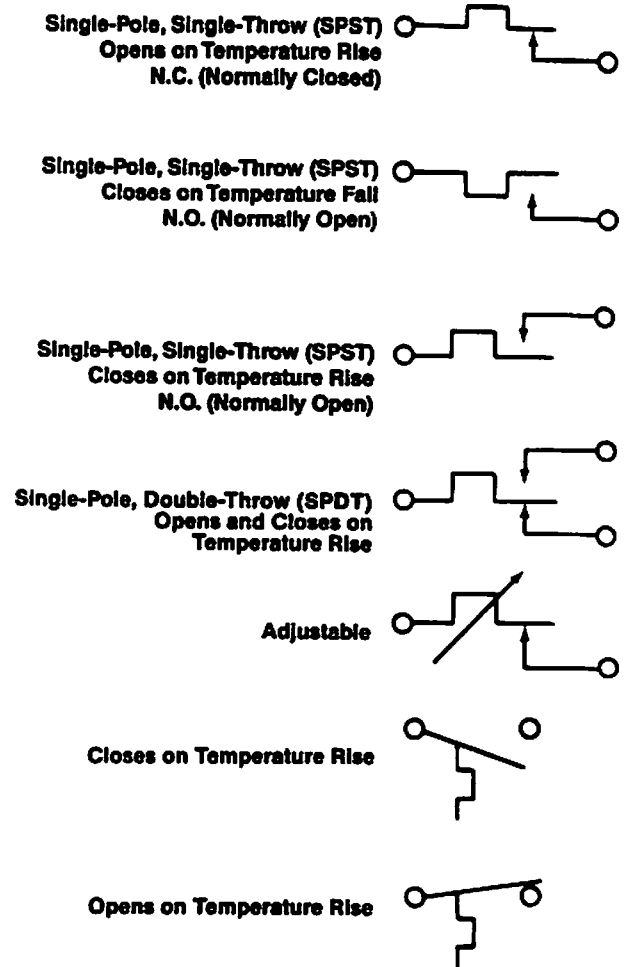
Single-Pole, Single-Throw (SPST)
Opens on Temperature Rise
N.C. (Normally Closed)

Single-Pole, Single-Throw (SPST)
Closes on Temperature Fall
N.O. (Normally Open)

Single-Pole, Single-Throw (SPST)
Closes on Temperature Rise
N.O. (Normally Open)

Single-Pole, Double-Throw (SPDT)
Opens and Closes on
Temperature Rise

Adjustable

Closes on Temperature Rise

Opens on Temperature Rise